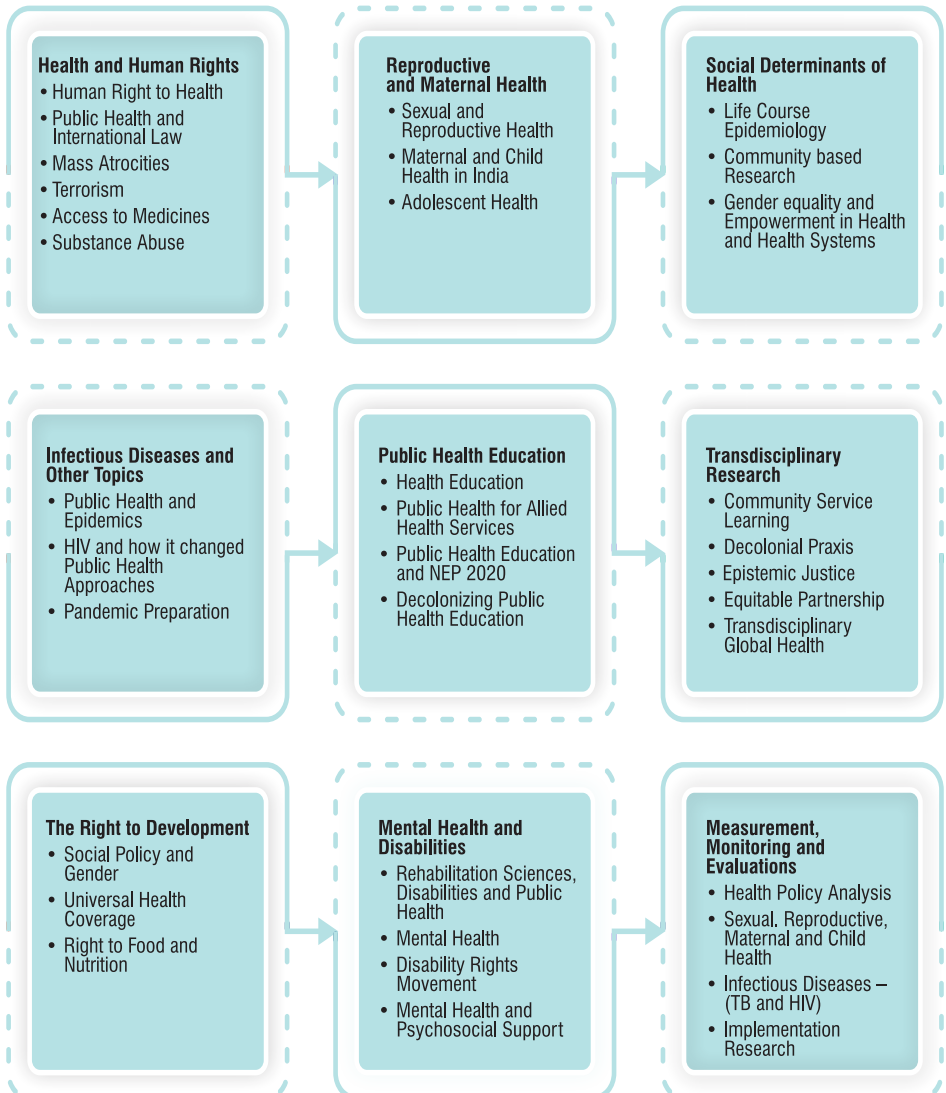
Health and Human Rights
• Human Right to Health
• Public Health and International Law
• Mass Atrocities
• Terrorism
• Access to Medicines
• Substance Abuse

Reproductive and Maternal Health
• Sexual and Reproductive Health
• Maternal and Child Health in India
• Adolescent Health

Social Determinants of Health
• Life Course Epidemiology
• Community based Research
• Gender equality and Empowerment in Health and Health Systems

Infectious Diseases and Other Topics
• Public Health and Epidemics
• HIV and how it changed Public Health Approaches
• Pandemic Preparation

Public Health Education
• Health Education
• Public Health for Allied Health Services
• Public Health Education and NEP 2020
• Decolonizing Public Health Education

Transdisciplinary Research
• Community Service Learning
• Decolonial Praxis
• Epistemic Justice
• Equitable Partnership
• Transdisciplinary Global Health

The Right to Development
• Social Policy and Gender
• Universal Health Coverage
• Right to Food and Nutrition

Mental Health and Disabilities
• Rehabilitation Sciences, Disabilities and Public Health
• Mental Health
• Disability Rights Movement
• Mental Health and Psychosocial Support

Measurement, Monitoring and Evaluations
• Health Policy Analysis
• Sexual, Reproductive, Maternal and Child Health
• Infectious Diseases – (TB and HIV)
• Implementation Research